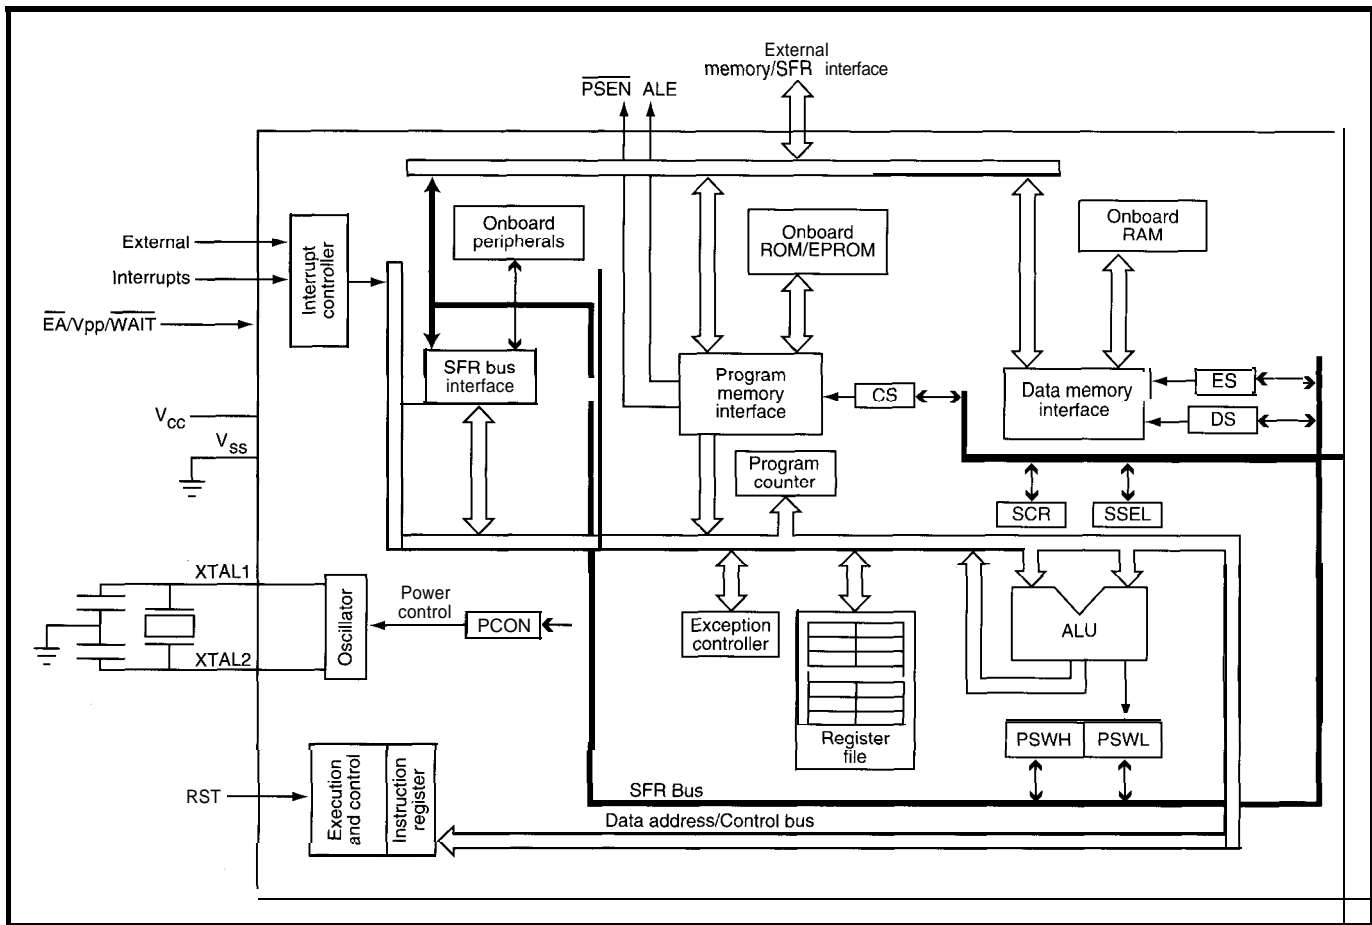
External memory/SFR interface

$\overline{PSEN}$ ALE

External

Interrupts

$\overline{EA}$/Vpp/$\overline{WAIT}$

Interrupt controller

Onboard peripherals

SFR bus interface

Onboard ROM/EPROM

Program memory interface

CS

Onboard RAM

Data memory interface

ES

DS

$V_{cc}$

$V_{ss}$

Program counter

SCR

SSEL

XTAL1

Oscillator

Power control

PCON

XTAL2

Exception controller

Register file

ALU

PSWH

PSWL

RST

Execution and control

Instruction register

SFR Bus

Data address/Control bus